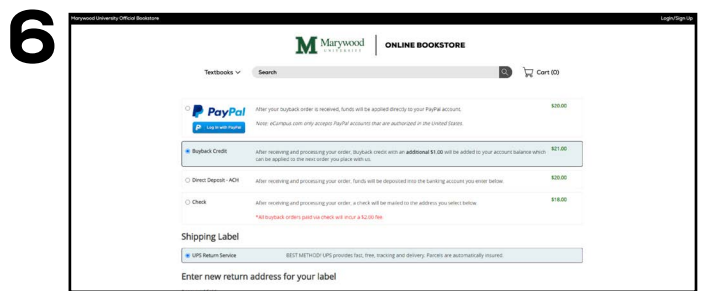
6

Marywood University Official Bookstore

Login/Sign Up

Marywood UNIVERSITY | ONLINE BOOKSTORE

Textbooks

Search

Cart (0)

PayPal

Log in with PayPal

After your buyback order is received, funds will be applied directly to your PayPal account.

Note: eCampus.com only accepts PayPal accounts that are authorized in the United States.

$20.00

Buyback Credit

After receiving and processing your order, Buyback credit with an additional $1.00 will be added to your account balance which can be applied to the next order you place with us.

$21.00

Direct Deposit - ACH

After receiving and processing your order, funds will be deposited into the banking account you enter below.

$20.00

Check

After receiving and processing your order, a check will be mailed to the address you select below.

*All buyback orders paid via check will incur a $2.00 fee.

$18.00

Shipping Label

UPS Return Service

BEST METHOD! UPS provides fast, free, tracking and delivery. Parcels are automatically insured.

Enter new return address for your label